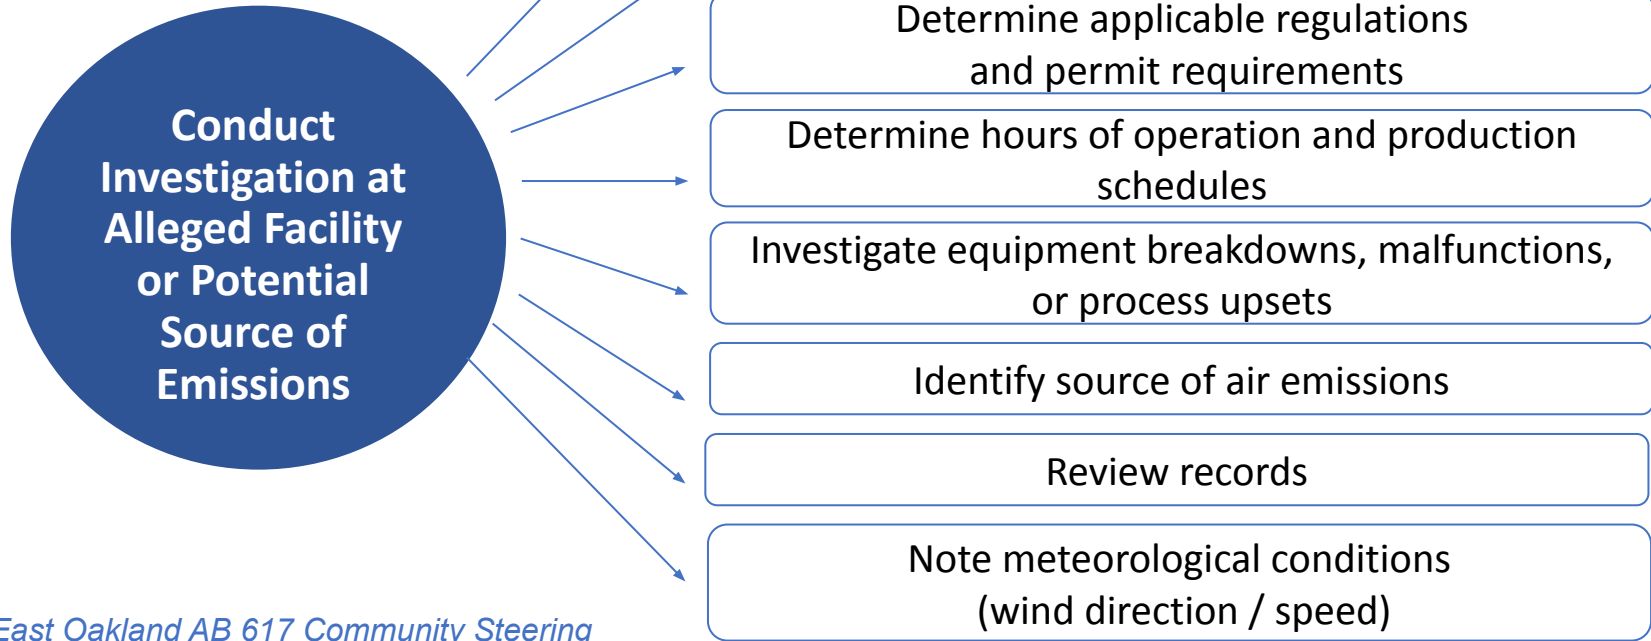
Conduct Investigation at Alleged Facility or Potential Source of Emissions

Determine applicable regulations and permit requirements

Determine hours of operation and production schedules

Investigate equipment breakdowns, malfunctions, or process upsets

Identify source of air emissions

Review records

Note meteorological conditions (wind direction / speed)

East Oakland AB 617 Community Steering